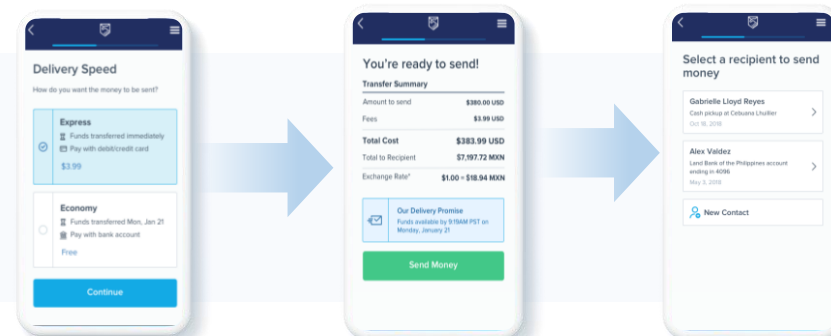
Delivery Speed

How do you want the money to be sent?

Express
Funds transferred immediately
Pay with debit/credit card
$3.99

Economy
Funds transferred Mon, Jan 21
Pay with bank account
Free

Continue

You're ready to send!

Transfer Summary

| | |
|---|---|
| Amount to send | $380.00 USD |
| Fees | $3.99 USD |
| Total Cost | $383.99 USD |
| Total to Recipient | $7,197.72 MXN |
| Exchange Rate* | $1.00 = $18.94 MXN |

Our Delivery Promise
Funds available by 9:15AM PST on Monday, January 21

Send Money

Select a recipient to send money

Gabrielle Lloyd Reyes
Cash pickup at Cebuana Lhuillier
Oct 16, 2018

Alex Valdez
Land Bank of the Philippines account ending in 4096
May 3, 2018

New Contact